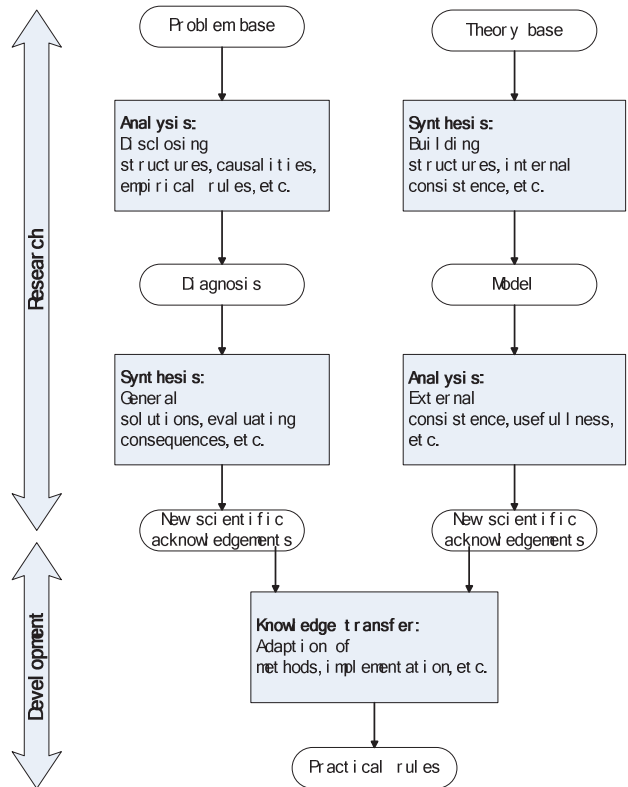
Research

Development

Problem base

Analysis:
Disclosing structures, causalities, empirical rules, etc.

Diagnosis

Synthesis:
General solutions, evaluating consequences, etc.

New scientific acknowledgements

Theory base

Synthesis:
Building structures, internal consistence, etc.

Model

Analysis:
External consistence, usefulness, etc.

New scientific acknowledgements

Knowledge transfer:
Adaption of methods, implementation, etc.

Practical rules